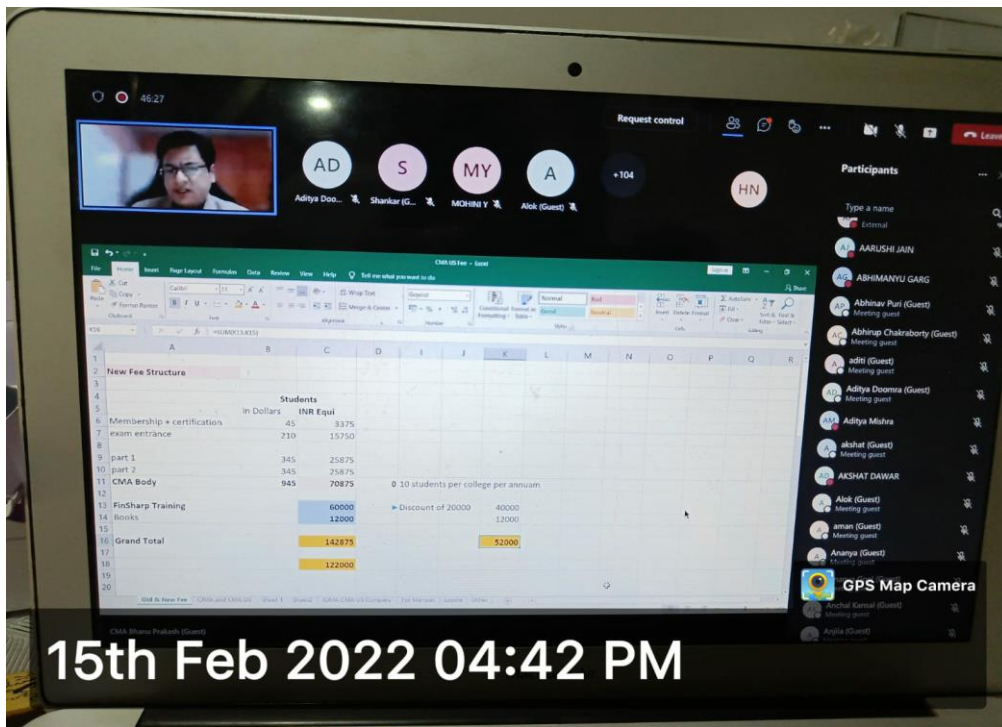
46:27

Request control

Leave

AD
Aditya Doo...

S
Shankar (G...

MY
MOHINI Y

A
Alok (Guest)

+104

HN

Participants

Type a name

External

AARUSHI JAIN

ABHIMANYU GARG

Abhinav Puri (Guest)
Meeting guest

Abhirup Chakraborty (Guest)
Meeting guest

aditi (Guest)
Meeting guest

Aditya Doomra (Guest)
Meeting guest

Aditya Mishra

akshat (Guest)
Meeting guest

AKSHAT DAWAR

Alok (Guest)
Meeting guest

aman (Guest)
Meeting guest

Ananya (Guest)
Meeting guest

Anchal Kansal (Guest)
Meeting guest

Anjila (Guest)

CMA US Fee - Excel

File Home Insert Page Layout Formulas Data Review View Help Tell me what you want to do

Share

=SUM(C13:C15)

| | A | B | C | D | I | J | K |
|---|---|---|---|---|---|---|---|
| 1 | | | | | | | |
| 2 | New Fee Structure | | | | | | |
| 3 | | | | | | | |
| 4 | | | Students | | | | |
| 5 | | In Dollars | INR Equi | | | | |
| 6 | Membership + certification | 45 | 3375 | | | | |
| 7 | exam entrance | 210 | 15750 | | | | |
| 8 | | | | | | | |
| 9 | part 1 | 345 | 25875 | | | | |
| 10 | part 2 | 345 | 25875 | | | | |
| 11 | CMA Body | 945 | 70875 | 0 10 students per college per annuam | | | |
| 12 | | | | | | | |
| 13 | FinSharp Training | | 60000 | Discount of 20000 | | | 40000 |
| 14 | Books | | 12000 | | | | 12000 |
| 15 | | | | | | | |
| 16 | Grand Total | | 142875 | | | | 52000 |
| 17 | | | | | | | |
| 18 | | | 122000 | | | | |
| 19 | | | | | | | |
| 20 | | | | | | | |

Old & New Fee

GPS Map Camera

CMA Bhanu Prakash (Guest)

15th Feb 2022 04:42 PM